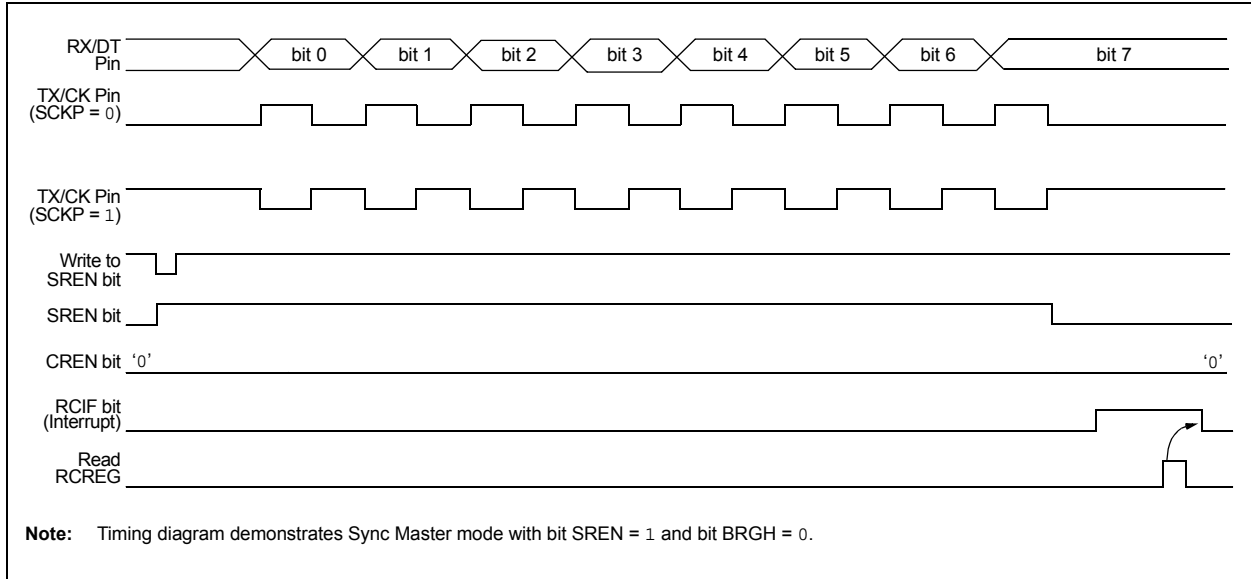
RX/DT Pin
bit 0
bit 1
bit 2
bit 3
bit 4
bit 5
bit 6
bit 7

TX/CK Pin (SCKP = 0)

TX/CK Pin (SCKP = 1)

Write to SREN bit

SREN bit

CREN bit '0'
'0'

RCIF bit (Interrupt)

Read RCREG

**Note:** Timing diagram demonstrates Sync Master mode with bit SREN = 1 and bit BRGH = 0.